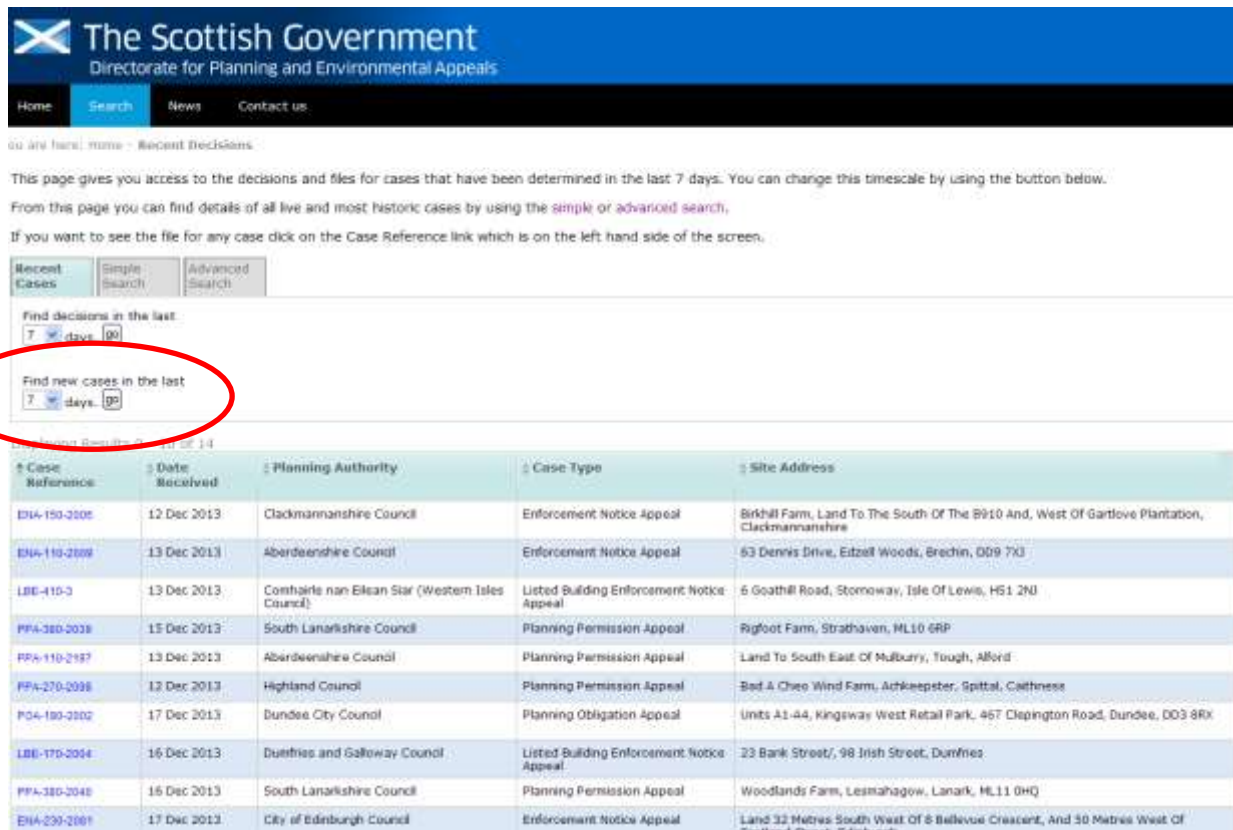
The Scottish Government
Directorate for Planning and Environmental Appeals

Home Search News Contact us

ou are here: Home › Recent Decisions

This page gives you access to the decisions and files for cases that have been determined in the last 7 days. You can change this timescale by using the button below.

From this page you can find details of all live and most historic cases by using the simple or advanced search.

If you want to see the file for any case click on the Case Reference link which is on the left hand side of the screen.

Recent Cases | Simple Search | Advanced Search

Find decisions in the last
7 days. go

Find new cases in the last
7 days. go

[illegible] Results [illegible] of 14

| Case Reference | Date Received | Planning Authority | Case Type | Site Address |
|---|---|---|---|---|
| ENA-150-2006 | 12 Dec 2013 | Clackmannanshire Council | Enforcement Notice Appeal | Birkhill Farm, Land To The South Of The B910 And, West Of Gartlove Plantation, Clackmannanshire |
| ENA-110-2009 | 13 Dec 2013 | Aberdeenshire Council | Enforcement Notice Appeal | 63 Dennis Drive, Edzell Woods, Brechin, DD9 7XJ |
| LBE-410-3 | 13 Dec 2013 | Comhairle nan Eilean Siar (Western Isles Council) | Listed Building Enforcement Notice Appeal | 6 Goathill Road, Stornoway, Isle Of Lewis, HS1 2NJ |
| PPA-380-2038 | 15 Dec 2013 | South Lanarkshire Council | Planning Permission Appeal | Rigfoot Farm, Strathaven, ML10 6RP |
| PPA-110-2187 | 13 Dec 2013 | Aberdeenshire Council | Planning Permission Appeal | Land To South East Of Mulbury, Tough, Alford |
| PPA-270-2098 | 12 Dec 2013 | Highland Council | Planning Permission Appeal | Bad A Cheo Wind Farm, Achkeepster, Spittal, Caithness |
| POA-180-2002 | 17 Dec 2013 | Dundee City Council | Planning Obligation Appeal | Units A1-A4, Kingsway West Retail Park, 467 Clepington Road, Dundee, DD3 8RX |
| LBE-170-2004 | 16 Dec 2013 | Dumfries and Galloway Council | Listed Building Enforcement Notice Appeal | 23 Bank Street/, 98 Irish Street, Dumfries |
| PPA-380-2040 | 16 Dec 2013 | South Lanarkshire Council | Planning Permission Appeal | Woodlands Farm, Lesmahagow, Lanark, ML11 0HQ |
| ENA-230-2081 | 17 Dec 2013 | City of Edinburgh Council | Enforcement Notice Appeal | Land 32 Metres South West Of 8 Bellevue Crescent, And 30 Metres West Of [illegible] |